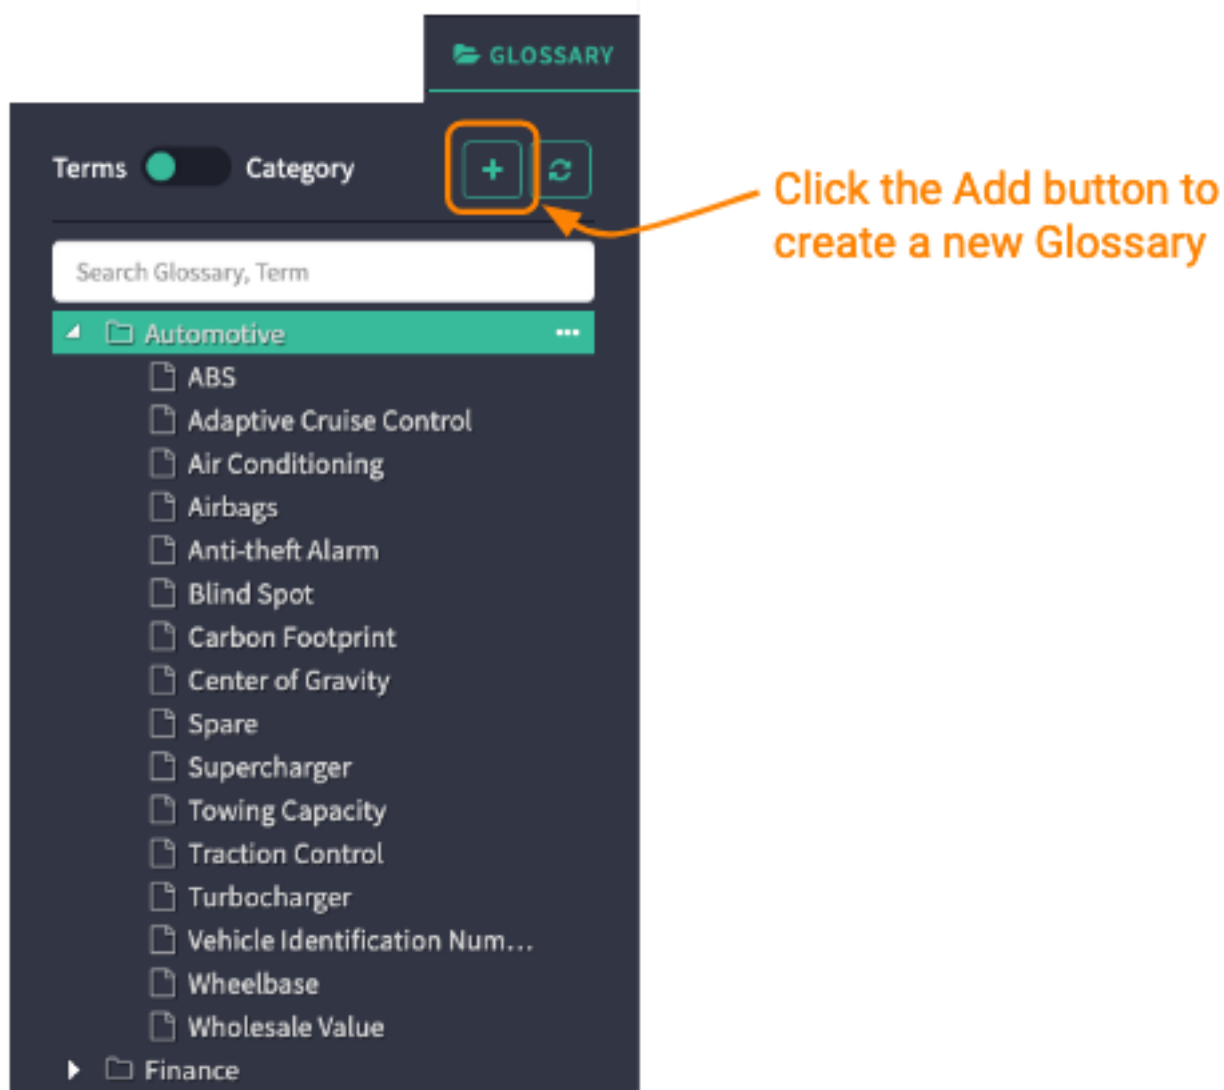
GLOSSARY

Terms Category

+

Click the Add button to create a new Glossary

Search Glossary, Term

Automotive •••

ABS

Adaptive Cruise Control

Air Conditioning

Airbags

Anti-theft Alarm

Blind Spot

Carbon Footprint

Center of Gravity

Spare

Supercharger

Towing Capacity

Traction Control

Turbocharger

Vehicle Identification Num…

Wheelbase

Wholesale Value

Finance